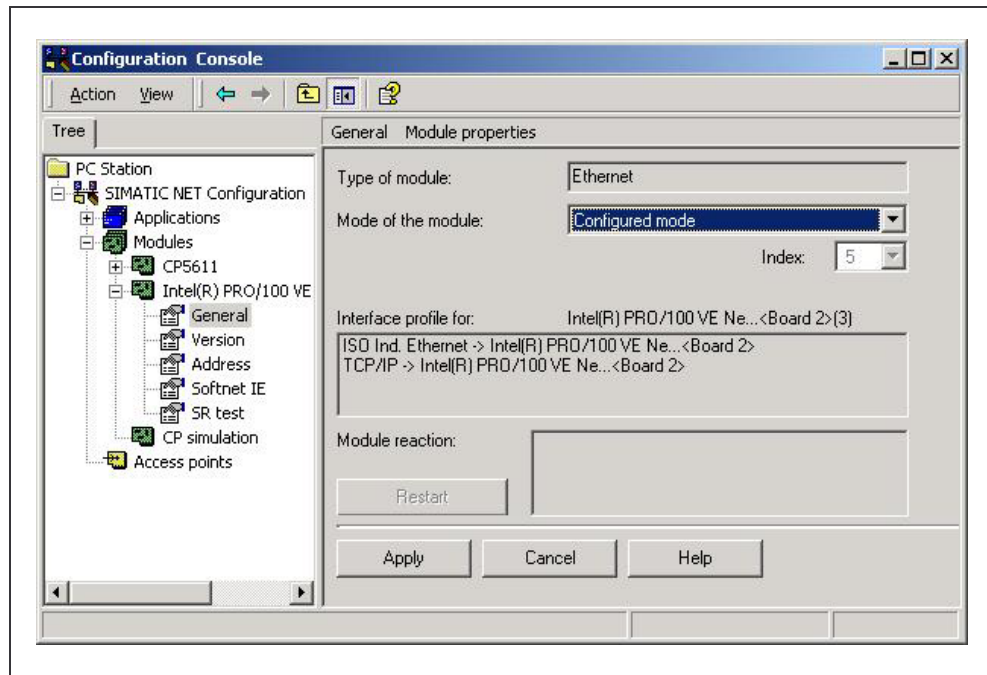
Configuration Console

Action View

Tree

PC Station
SIMATIC NET Configuration
Applications
Modules
CP5611
Intel(R) PRO/100 VE
General
Version
Address
Softnet IE
SR test
CP simulation
Access points

General Module properties

Type of module: Ethernet

Mode of the module: Configured mode

Index: 5

Interface profile for: Intel(R) PRO/100 VE Ne...<Board 2>(3)

ISO Ind. Ethernet -> Intel(R) PRO/100 VE Ne...<Board 2>
TCP/IP -> Intel(R) PRO/100 VE Ne...<Board 2>

Module reaction:

Restart

Apply Cancel Help